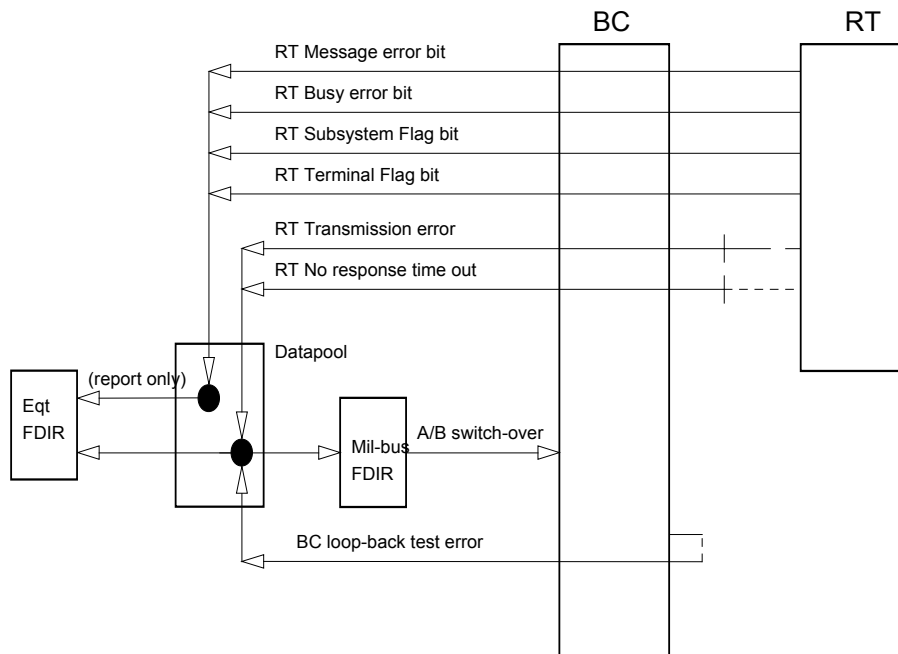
BC

RT

RT Message error bit

RT Busy error bit

RT Subsystem Flag bit

RT Terminal Flag bit

RT Transmission error

RT No response time out

Datapool

(report only)

Eqt FDIR

Mil-bus FDIR

A/B switch-over

BC loop-back test error